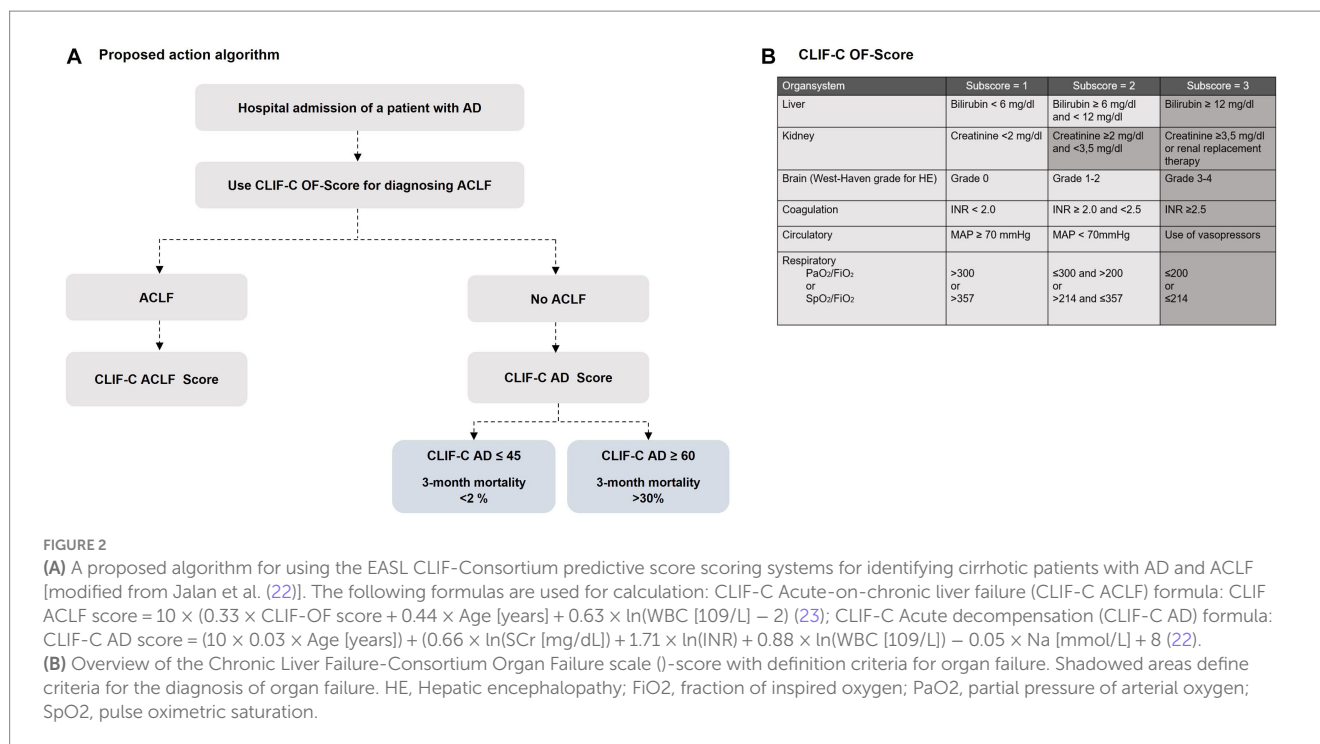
A Proposed action algorithm

Hospital admission of a patient with AD

Use CLIF-C OF-Score for diagnosing ACLF

ACLF

No ACLF

CLIF-C ACLF Score

CLIF-C AD Score

CLIF-C AD ≤ 45

3-month mortality <2 %

CLIF-C AD ≥ 60

3-month mortality >30%

B CLIF-C OF-Score

| Organsystem | Subscore = 1 | Subscore = 2 | Subscore = 3 |
|---|---|---|---|
| Liver | Bilirubin < 6 mg/dl | Bilirubin ≥ 6 mg/dl and < 12 mg/dl | Bilirubin ≥ 12 mg/dl |
| Kidney | Creatinine <2 mg/dl | Creatinine ≥2 mg/dl and <3,5 mg/dl | Creatinine ≥3,5 mg/dl or renal replacement therapy |
| Brain (West-Haven grade for HE) | Grade 0 | Grade 1-2 | Grade 3-4 |
| Coagulation | INR < 2.0 | INR ≥ 2.0 and <2.5 | INR ≥2.5 |
| Circulatory | MAP ≥ 70 mmHg | MAP < 70mmHg | Use of vasopressors |
| Respiratory $PaO_2/FiO_2$ or $SpO_2/FiO_2$ | >300 or >357 | ≤300 and >200 or >214 and ≤357 | ≤200 or ≤214 |

FIGURE 2

(A) A proposed algorithm for using the EASL CLIF-Consortium predictive score scoring systems for identifying cirrhotic patients with AD and ACLF [modified from Jalan et al. (22)]. The following formulas are used for calculation: CLIF-C Acute-on-chronic liver failure (CLIF-C ACLF) formula: CLIF ACLF score = 10 × (0.33 × CLIF-OF score + 0.44 × Age [years] + 0.63 × ln(WBC [109/L] − 2) (23); CLIF-C Acute decompensation (CLIF-C AD) formula: CLIF-C AD score = (10 × 0.03 × Age [years]) + (0.66 × ln(SCr [mg/dL]) + 1.71 × ln(INR) + 0.88 × ln(WBC [109/L]) − 0.05 × Na [mmol/L] + 8 (22).
(B) Overview of the Chronic Liver Failure-Consortium Organ Failure scale ()-score with definition criteria for organ failure. Shadowed areas define criteria for the diagnosis of organ failure. HE, Hepatic encephalopathy; FiO2, fraction of inspired oxygen; PaO2, partial pressure of arterial oxygen; SpO2, pulse oximetric saturation.